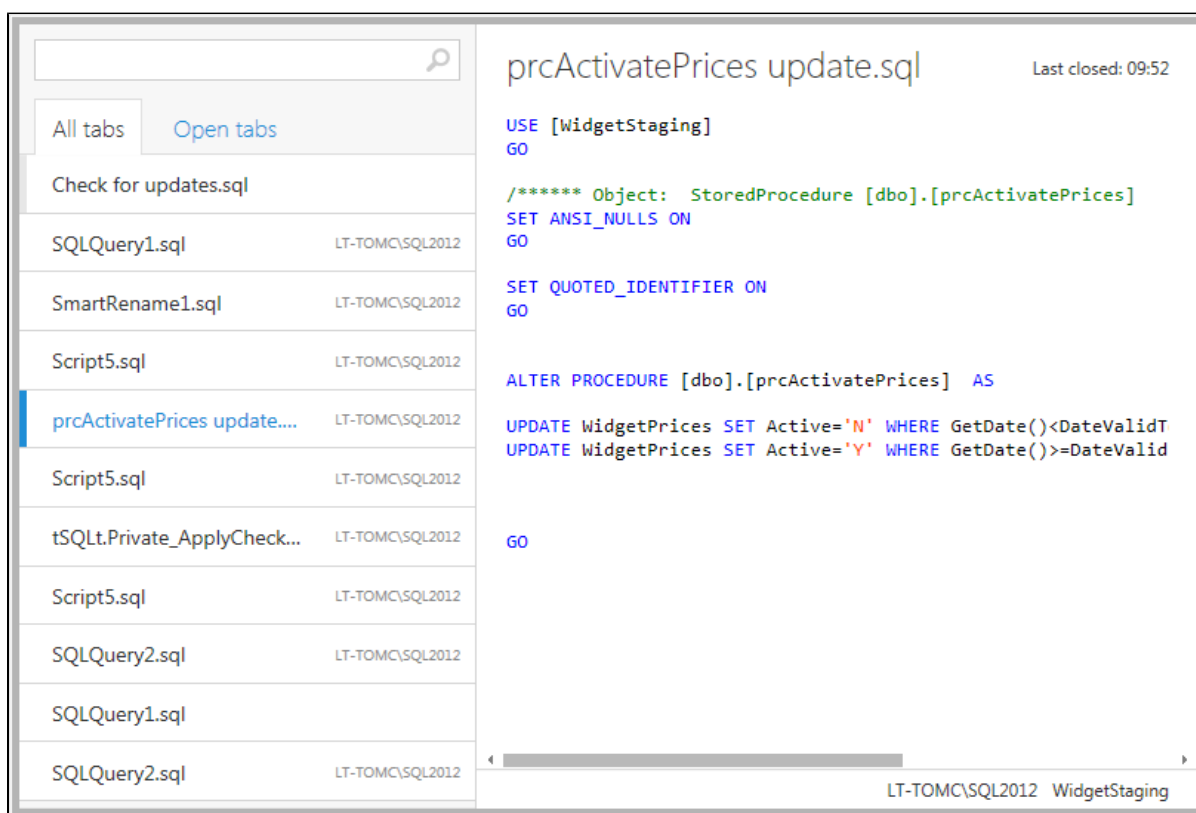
All tabs Open tabs

Check for updates.sql

SQLQuery1.sql LT-TOMC\SQL2012

SmartRename1.sql LT-TOMC\SQL2012

Script5.sql LT-TOMC\SQL2012

prcActivatePrices update.... LT-TOMC\SQL2012

Script5.sql LT-TOMC\SQL2012

tSQLt.Private_ApplyCheck... LT-TOMC\SQL2012

Script5.sql LT-TOMC\SQL2012

SQLQuery2.sql LT-TOMC\SQL2012

SQLQuery1.sql

SQLQuery2.sql LT-TOMC\SQL2012

prcActivatePrices update.sql

Last closed: 09:52

USE [WidgetStaging]
GO

/****** Object: StoredProcedure [dbo].[prcActivatePrices]
SET ANSI_NULLS ON
GO

SET QUOTED_IDENTIFIER ON
GO

ALTER PROCEDURE [dbo].[prcActivatePrices] AS

UPDATE WidgetPrices SET Active='N' WHERE GetDate()<DateValidT
UPDATE WidgetPrices SET Active='Y' WHERE GetDate()>=DateValid

GO

LT-TOMC\SQL2012 WidgetStaging